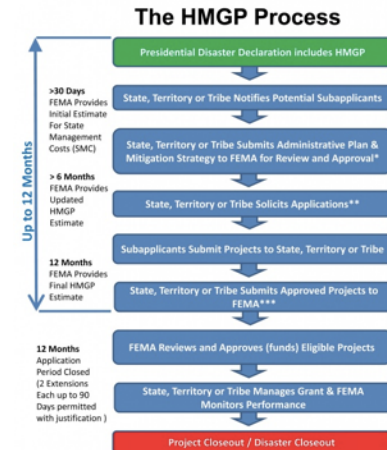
The HMGP Process

Up to 12 Months

Presidential Disaster Declaration includes HMGP

>30 Days
FEMA Provides Initial Estimate For State Management Costs (SMC)

State, Territory or Tribe Notifies Potential Subapplicants

State, Territory or Tribe Submits Administrative Plan & Mitigation Strategy to FEMA for Review and Approval*

> 6 Months
FEMA Provides Updated HMGP Estimate

State, Territory or Tribe Solicits Applications**

Subapplicants Submit Projects to State, Territory or Tribe

12 Months
FEMA Provides Final HMGP Estimate

State, Territory or Tribe Submits Approved Projects to FEMA***

12 Months
Application Period Closed (2 Extensions Each up to 90 Days permitted with justification )

FEMA Reviews and Approves (funds) Eligible Projects

State, Territory or Tribe Manages Grant & FEMA Monitors Performance

Project Closeout / Disaster Closeout